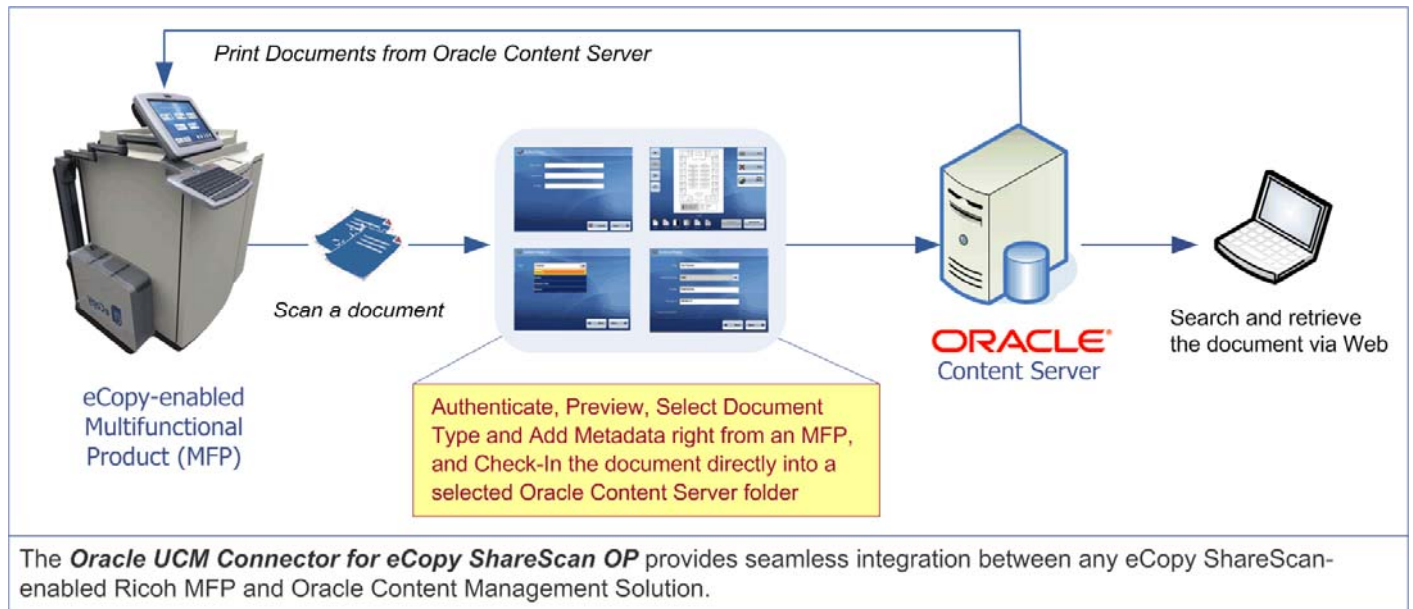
Print Documents from Oracle Content Server

Scan a document

eCopy-enabled Multifunctional Product (MFP)

Authenticate, Preview, Select Document Type and Add Metadata right from an MFP, and Check-In the document directly into a selected Oracle Content Server folder

ORACLE
Content Server

Search and retrieve the document via Web

The Oracle UCM Connector for eCopy ShareScan OP provides seamless integration between any eCopy ShareScan-enabled Ricoh MFP and Oracle Content Management Solution.